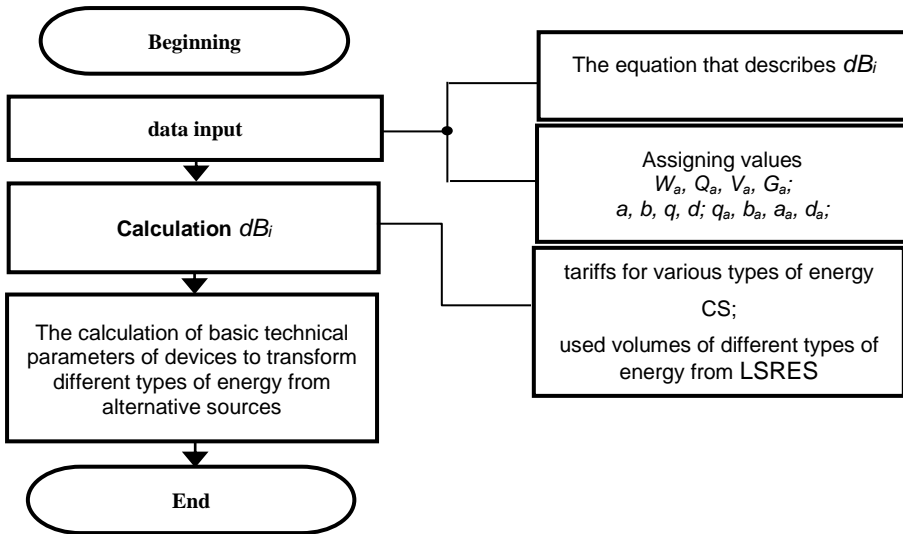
Beginning

data input

Calculation $dB_i$

The calculation of basic technical parameters of devices to transform different types of energy from alternative sources

End

The equation that describes $dB_i$

Assigning values
$W_a$, $Q_a$, $V_a$, $G_a$;
$a$, $b$, $q$, $d$; $q_a$, $b_a$, $a_a$, $d_a$;

tariffs for various types of energy

CS;

used volumes of different types of energy from LSRES